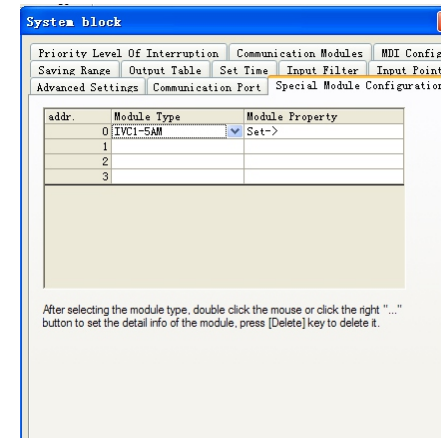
System block

Priority Level Of Interruption | Communication Modules | MDI Config
Saving Range | Output Table | Set Time | Input Filter | Input Point
Advanced Settings | Communication Port | Special Module Configuration

| addr. | Module Type | Module Property |
|---|---|---|
| 0 | IVC1-5AM | Set-> |
| 1 | | |
| 2 | | |
| 3 | | |

After selecting the module type, double click the mouse or click the right "..." button to set the detail info of the module, press [Delete] key to delete it.